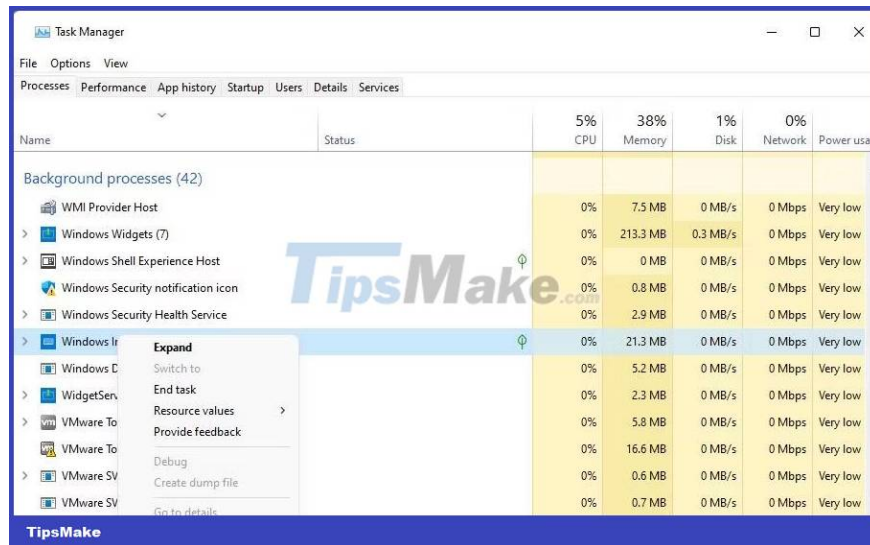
Task Manager

File Options View

Processes Performance App history Startup Users Details Services

| Name | Status | 5% CPU | 38% Memory | 1% Disk | 0% Network | Power usa |
|---|---|---|---|---|---|---|
| Background processes (42) | | | | | | |
| WMI Provider Host | | 0% | 7.5 MB | 0 MB/s | 0 Mbps | Very low |
| Windows Widgets (7) | | 0% | 213.3 MB | 0.3 MB/s | 0 Mbps | Very low |
| Windows Shell Experience Host | | 0% | 0 MB | 0 MB/s | 0 Mbps | Very low |
| Windows Security notification icon | | 0% | 0.8 MB | 0 MB/s | 0 Mbps | Very low |
| Windows Security Health Service | | 0% | 2.9 MB | 0 MB/s | 0 Mbps | Very low |
| Windows In | | 0% | 21.3 MB | 0 MB/s | 0 Mbps | Very low |
| Windows D | | 0% | 5.2 MB | 0 MB/s | 0 Mbps | Very low |
| WidgetServ | | 0% | 2.3 MB | 0 MB/s | 0 Mbps | Very low |
| VMware To | | 0% | 5.8 MB | 0 MB/s | 0 Mbps | Very low |
| VMware To | | 0% | 16.6 MB | 0 MB/s | 0 Mbps | Very low |
| VMware SV | | 0% | 0.6 MB | 0 MB/s | 0 Mbps | Very low |
| VMware SV | | 0% | 0.7 MB | 0 MB/s | 0 Mbps | Very low |

Expand
Switch to
End task
Resource values
Provide feedback
Debug
Create dump file
Go to details

TipsMake.com

TipsMake